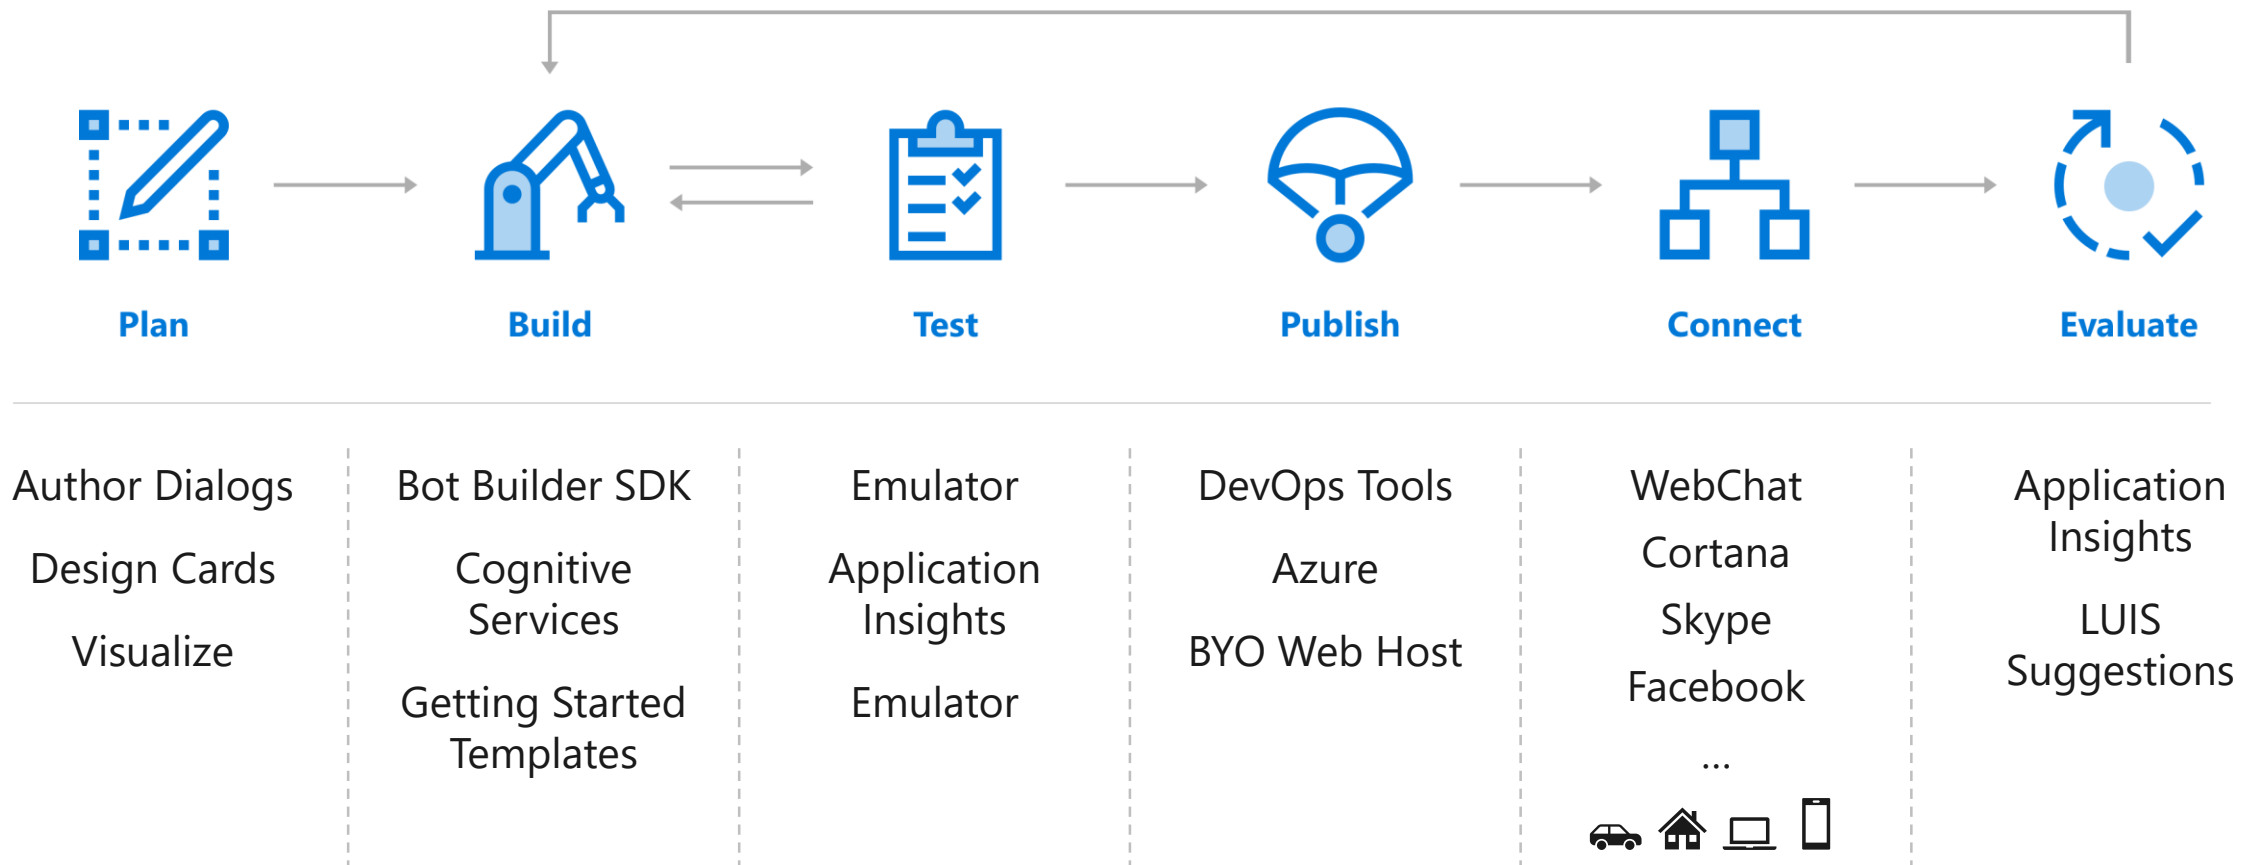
Plan

Build

Test

Publish

Connect

Evaluate

Author Dialogs

Design Cards

Visualize

Bot Builder SDK

Cognitive Services

Getting Started Templates

Emulator

Application Insights

Emulator

DevOps Tools

Azure

BYO Web Host

WebChat

Cortana

Skype

Facebook

...

Application Insights

LUIS Suggestions